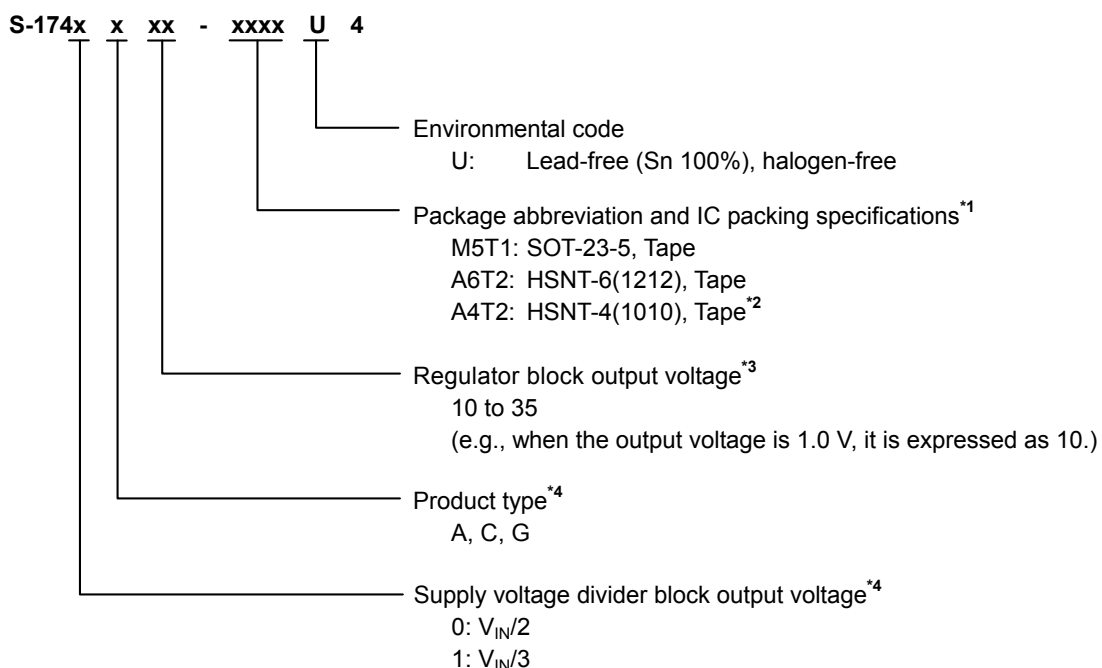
S-174x x xx - xxxx U 4

Environmental code
U: Lead-free (Sn 100%), halogen-free

Package abbreviation and IC packing specifications$^{*1}$
M5T1: SOT-23-5, Tape
A6T2: HSNT-6(1212), Tape
A4T2: HSNT-4(1010), Tape$^{*2}$

Regulator block output voltage$^{*3}$
10 to 35
(e.g., when the output voltage is 1.0 V, it is expressed as 10.)

Product type$^{*4}$
A, C, G

Supply voltage divider block output voltage$^{*4}$
0: $V_{IN}/2$
1: $V_{IN}/3$